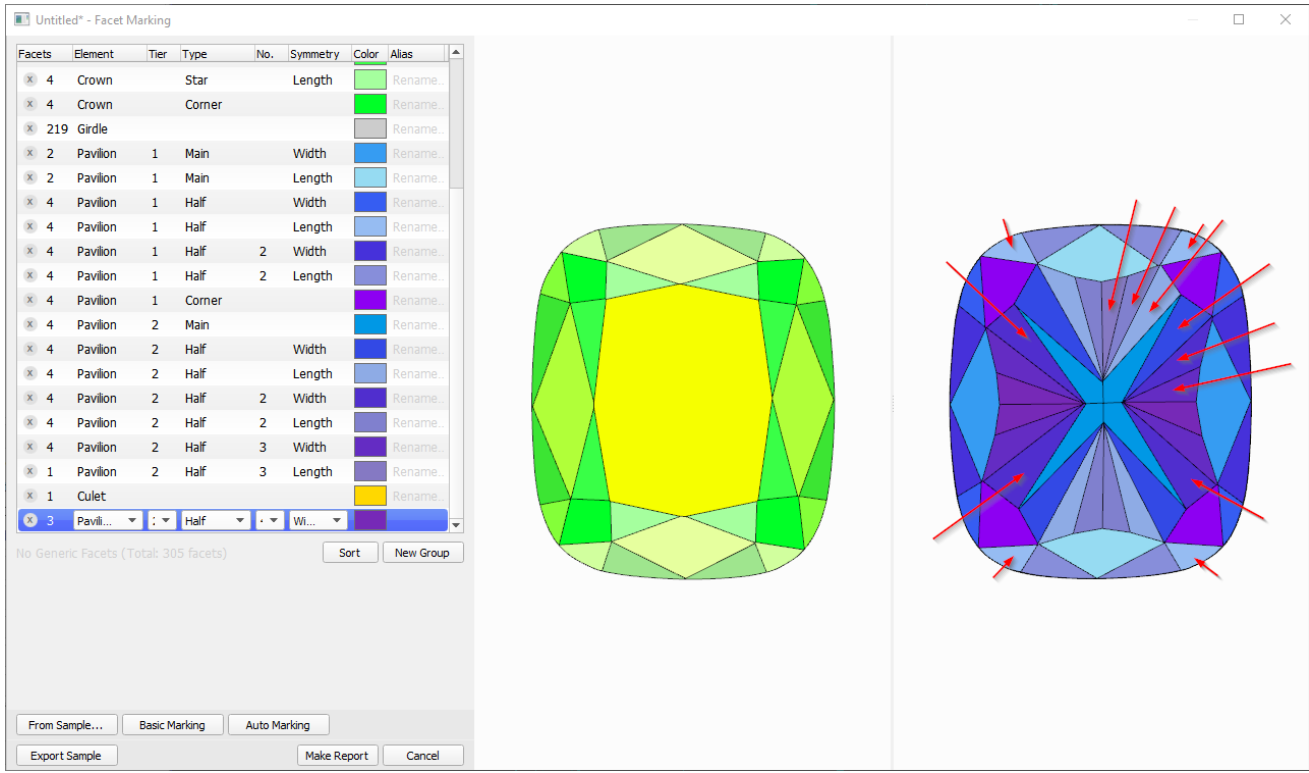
Untitled* - Facet Marking

| Facets | Element | Tier | Type | No. | Symmetry | Color | Alias |
|---|---|---|---|---|---|---|---|
| 4 | Crown | | Star | | Length | | Rename... |
| 4 | Crown | | Corner | | | | Rename... |
| 219 | Girdle | | | | | | Rename... |
| 2 | Pavilion | 1 | Main | | Width | | Rename... |
| 2 | Pavilion | 1 | Main | | Length | | Rename... |
| 4 | Pavilion | 1 | Half | | Width | | Rename... |
| 4 | Pavilion | 1 | Half | | Length | | Rename... |
| 4 | Pavilion | 1 | Half | 2 | Width | | Rename... |
| 4 | Pavilion | 1 | Half | 2 | Length | | Rename... |
| 4 | Pavilion | 1 | Corner | | | | Rename... |
| 4 | Pavilion | 2 | Main | | | | Rename... |
| 4 | Pavilion | 2 | Half | | Width | | Rename... |
| 4 | Pavilion | 2 | Half | | Length | | Rename... |
| 4 | Pavilion | 2 | Half | 2 | Width | | Rename... |
| 4 | Pavilion | 2 | Half | 2 | Length | | Rename... |
| 4 | Pavilion | 2 | Half | 3 | Width | | Rename... |
| 1 | Pavilion | 2 | Half | 3 | Length | | Rename... |
| 1 | Culet | | | | | | Rename... |
| 3 | Pavili... | ; | Half | 4 | Wi... | | |

No Generic Facets (Total: 305 facets)

Sort
New Group

From Sample...
Basic Marking
Auto Marking
Export Sample
Make Report
Cancel